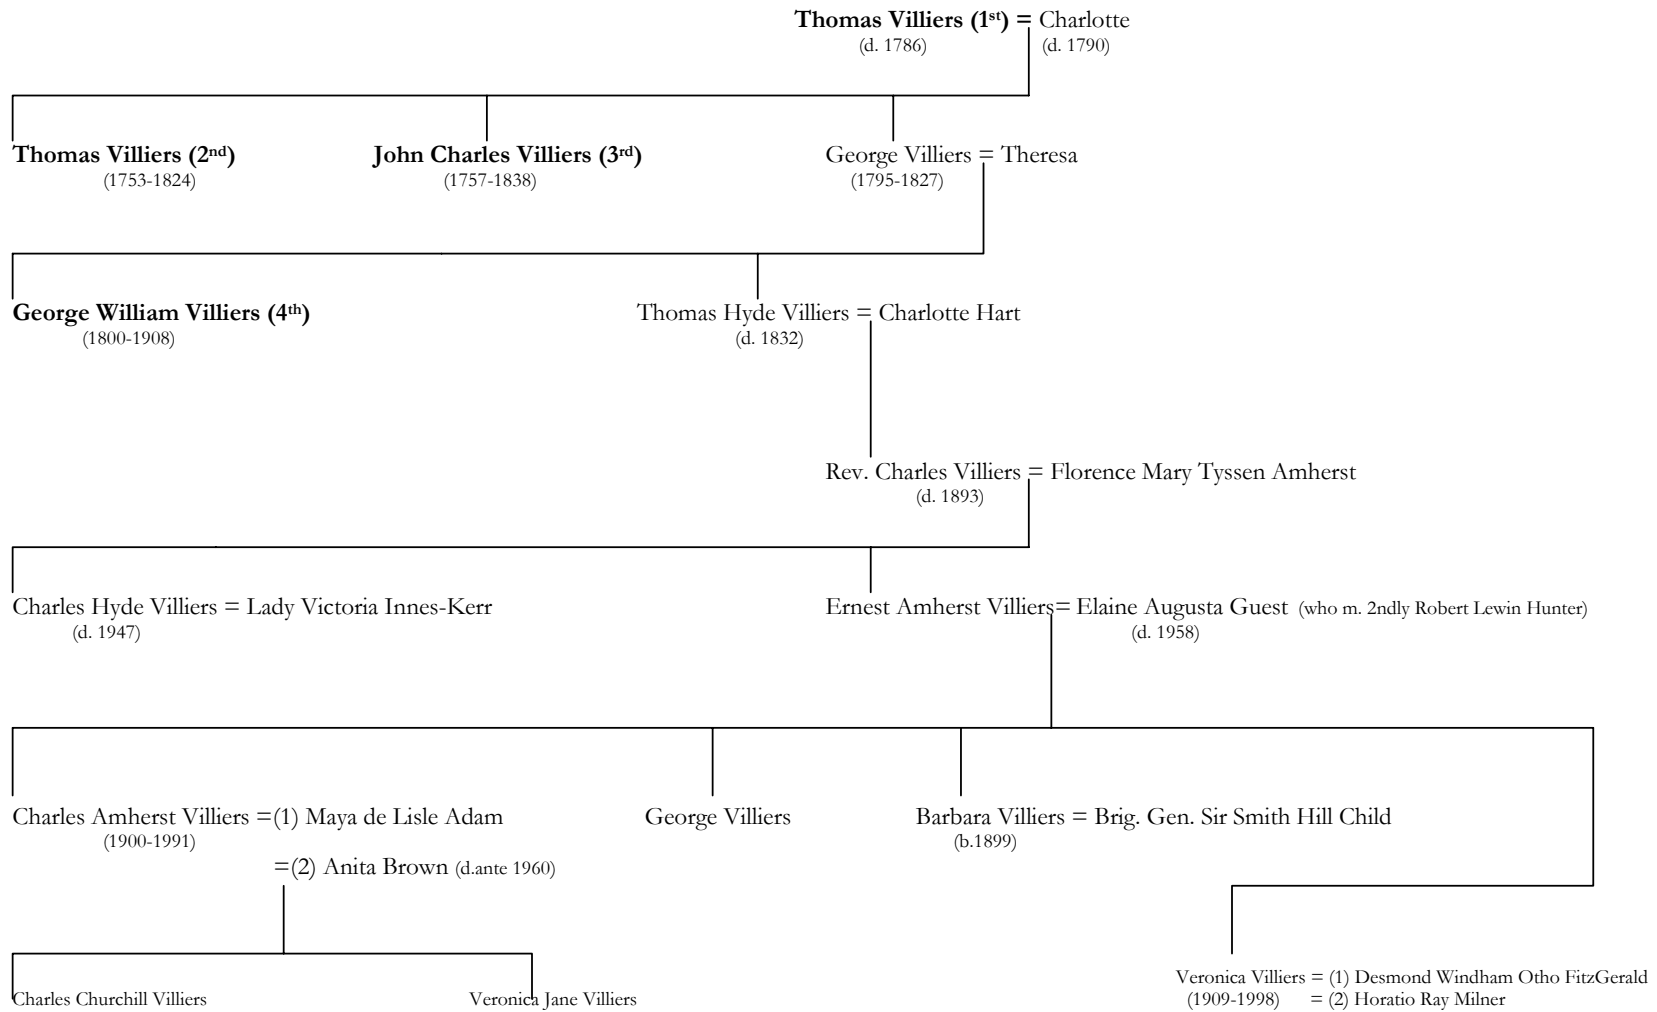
**Thomas Villiers (1$^{st}$) =** Charlotte
(d. 1786) (d. 1790)

**Thomas Villiers (2$^{nd}$)**
(1753-1824)

**John Charles Villiers (3$^{rd}$)**
(1757-1838)

George Villiers = Theresa
(1795-1827)

**George William Villiers (4$^{th}$)**
(1800-1908)

Thomas Hyde Villiers = Charlotte Hart
(d. 1832)

Rev. Charles Villiers = Florence Mary Tyssen Amherst
(d. 1893)

Charles Hyde Villiers = Lady Victoria Innes-Kerr
(d. 1947)

Ernest Amherst Villiers= Elaine Augusta Guest (who m. 2ndly Robert Lewin Hunter)
(d. 1958)

Charles Amherst Villiers =(1) Maya de Lisle Adam
(1900-1991)
=(2) Anita Brown (d.ante 1960)

George Villiers

Barbara Villiers = Brig. Gen. Sir Smith Hill Child
(b.1899)

Charles Churchill Villiers

Veronica Jane Villiers

Veronica Villiers = (1) Desmond Windham Otho FitzGerald
(1909-1998) = (2) Horatio Ray Milner